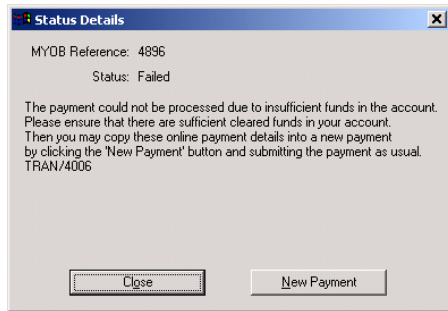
Status Details

MYOB Reference: 4896

Status: Failed

The payment could not be processed due to insufficient funds in the account. Please ensure that there are sufficient cleared funds in your account. Then you may copy these online payment details into a new payment by clicking the 'New Payment' button and submitting the payment as usual. TRAN/4006

Close

New Payment